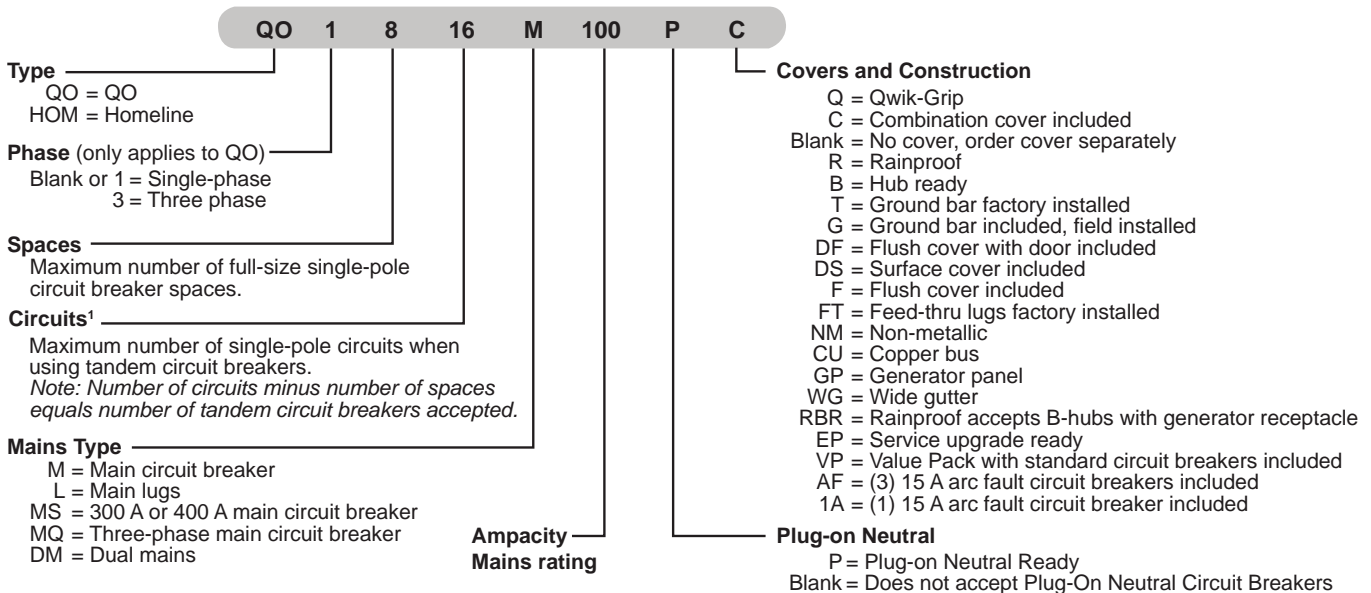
QO 1 8 16 M 100 P C

Type
QO = QO
HOM = Homeline

Phase (only applies to QO)
Blank or 1 = Single-phase
3 = Three phase

Spaces
Maximum number of full-size single-pole circuit breaker spaces.

Circuits$^1$
Maximum number of single-pole circuits when using tandem circuit breakers.
*Note: Number of circuits minus number of spaces equals number of tandem circuit breakers accepted.*

Mains Type
M = Main circuit breaker
L = Main lugs
MS = 300 A or 400 A main circuit breaker
MQ = Three-phase main circuit breaker
DM = Dual mains

Ampacity
Mains rating

Covers and Construction
Q = Qwik-Grip
C = Combination cover included
Blank = No cover, order cover separately
R = Rainproof
B = Hub ready
T = Ground bar factory installed
G = Ground bar included, field installed
DF = Flush cover with door included
DS = Surface cover included
F = Flush cover included
FT = Feed-thru lugs factory installed
NM = Non-metallic
CU = Copper bus
GP = Generator panel
WG = Wide gutter
RBR = Rainproof accepts B-hubs with generator receptacle
EP = Service upgrade ready
VP = Value Pack with standard circuit breakers included
AF = (3) 15 A arc fault circuit breakers included
1A = (1) 15 A arc fault circuit breaker included

Plug-on Neutral
P = Plug-on Neutral Ready
Blank = Does not accept Plug-On Neutral Circuit Breakers